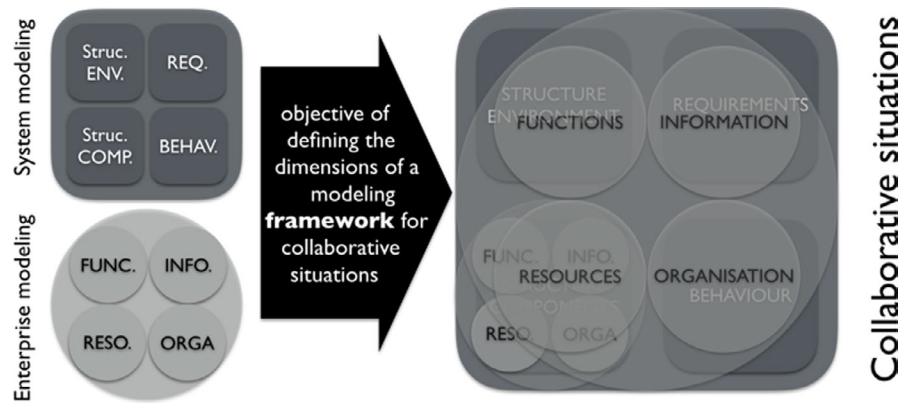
System modeling

Struc. ENV.

REQ.

Struc. COMP.

BEHAV.

Enterprise modeling

FUNC.

INFO.

RESO.

ORGA

objective of defining the dimensions of a modeling **framework** for collaborative situations

STRUCTURE ENVIRONMENT

FUNCTIONS

REQUIREMENTS

INFORMATION

FUNC.

INFO.

RESOURCES

COMPONENTS

ORGANISATION

BEHAVIOUR

RESO.

ORGA.

Collaborative situations